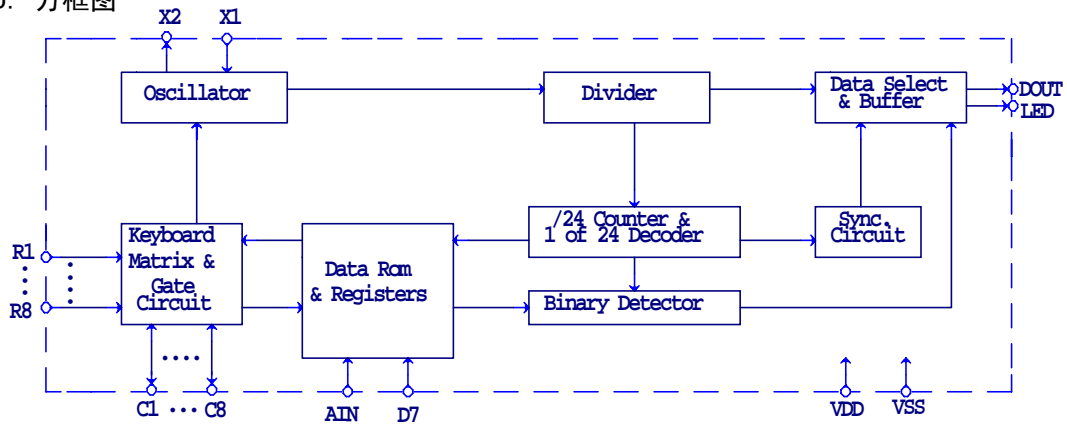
方框图

X2 X1

Oscillator

Divider

Data Select & Buffer

DOUT
LED

Keyboard Matrix & Gate Circuit

Data Rom & Registers

/24 Counter & 1 of 24 Decoder

Sync. Circuit

Binary Detector

R1
R8

C1 ··· C8

AIN D7

VDD VSS